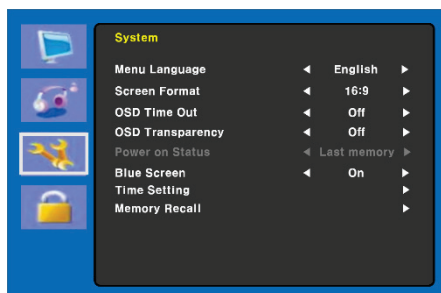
System

| | | | |
|---|---|---|---|
| Menu Language | ◄ | English | ► |
| Screen Format | ◄ | 16:9 | ► |
| OSD Time Out | ◄ | Off | ► |
| OSD Transparency | ◄ | Off | ► |
| Power on Status | ◄ | Last memory | ► |
| Blue Screen | ◄ | On | ► |
| Time Setting | | | ► |
| Memory Recall | | | ► |